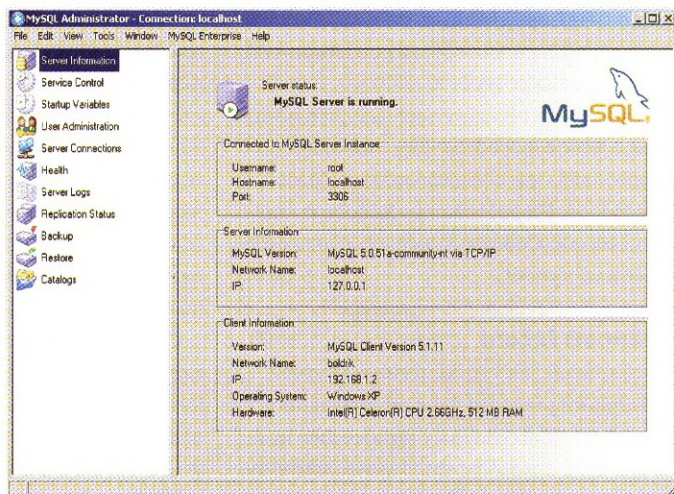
MySQL Administrator - Connection: localhost

File Edit View Tools Window MySQL Enterprise Help

Server Information
Service Control
Startup Variables
User Administration
Server Connections
Health
Server Logs
Replication Status
Backup
Restore
Catalogs

Server status:
MySQL Server is running.

MySQL

Connected to MySQL Server Instance

| | |
|---|---|
| Username: | root |
| Hostname: | localhost |
| Port: | 3306 |

Server Information

| | |
|---|---|
| MySQL Version: | MySQL 5.0.51a-community-nt via TCP/IP |
| Network Name: | localhost |
| IP: | 127.0.0.1 |

Client Information

| | |
|---|---|
| Version: | MySQL Client Version 5.1.11 |
| Network Name: | boldrik |
| IP: | 192.168.1.2 |
| Operating System: | Windows XP |
| Hardware: | Intel(R) Celeron(R) CPU 2.66GHz, 512 MB RAM |